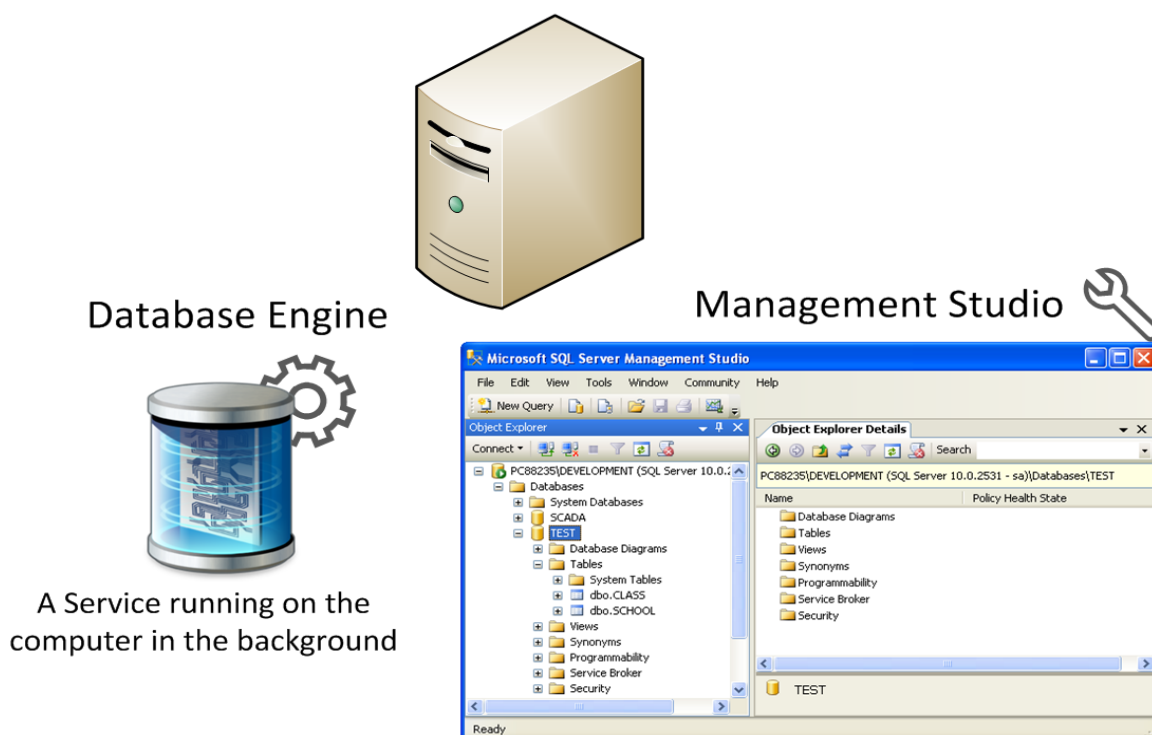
Database Engine

A Service running on the computer in the background

Management Studio

Microsoft SQL Server Management Studio

File Edit View Tools Window Community Help

New Query

Object Explorer

Connect

PC88235\DEVELOPMENT (SQL Server 10.0.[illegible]
Databases
System Databases
SCADA
TEST
Database Diagrams
Tables
System Tables
dbo.CLASS
dbo.SCHOOL
Views
Synonyms
Programmability
Service Broker
Security

Object Explorer Details

Search

PC88235\DEVELOPMENT (SQL Server 10.0.2531 - sa)\Databases\TEST

| Name | Policy Health State |
|---|---|
| Database Diagrams | |
| Tables | |
| Views | |
| Synonyms | |
| Programmability | |
| Service Broker | |
| Security | |

TEST

Ready